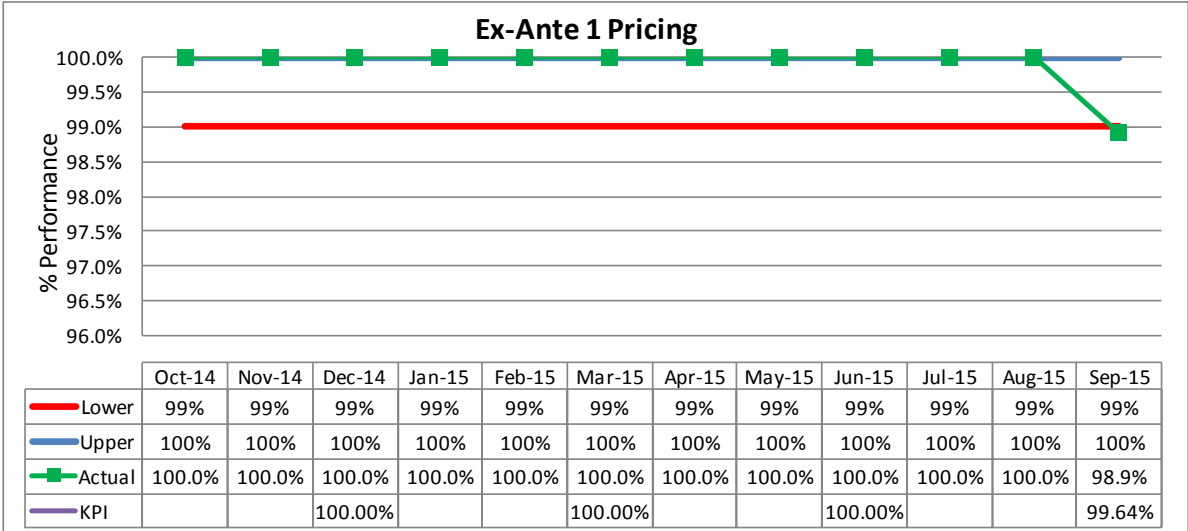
Ex-Ante 1 Pricing

% Performance

100.0%
99.5%
99.0%
98.5%
98.0%
97.5%
97.0%
96.5%
96.0%

| | Oct-14 | Nov-14 | Dec-14 | Jan-15 | Feb-15 | Mar-15 | Apr-15 | May-15 | Jun-15 | Jul-15 | Aug-15 | Sep-15 |
|---|---|---|---|---|---|---|---|---|---|---|---|---|
| Lower | 99% | 99% | 99% | 99% | 99% | 99% | 99% | 99% | 99% | 99% | 99% | 99% |
| Upper | 100% | 100% | 100% | 100% | 100% | 100% | 100% | 100% | 100% | 100% | 100% | 100% |
| Actual | 100.0% | 100.0% | 100.0% | 100.0% | 100.0% | 100.0% | 100.0% | 100.0% | 100.0% | 100.0% | 100.0% | 98.9% |
| KPI | | | 100.00% | | | 100.00% | | | 100.00% | | | 99.64% |